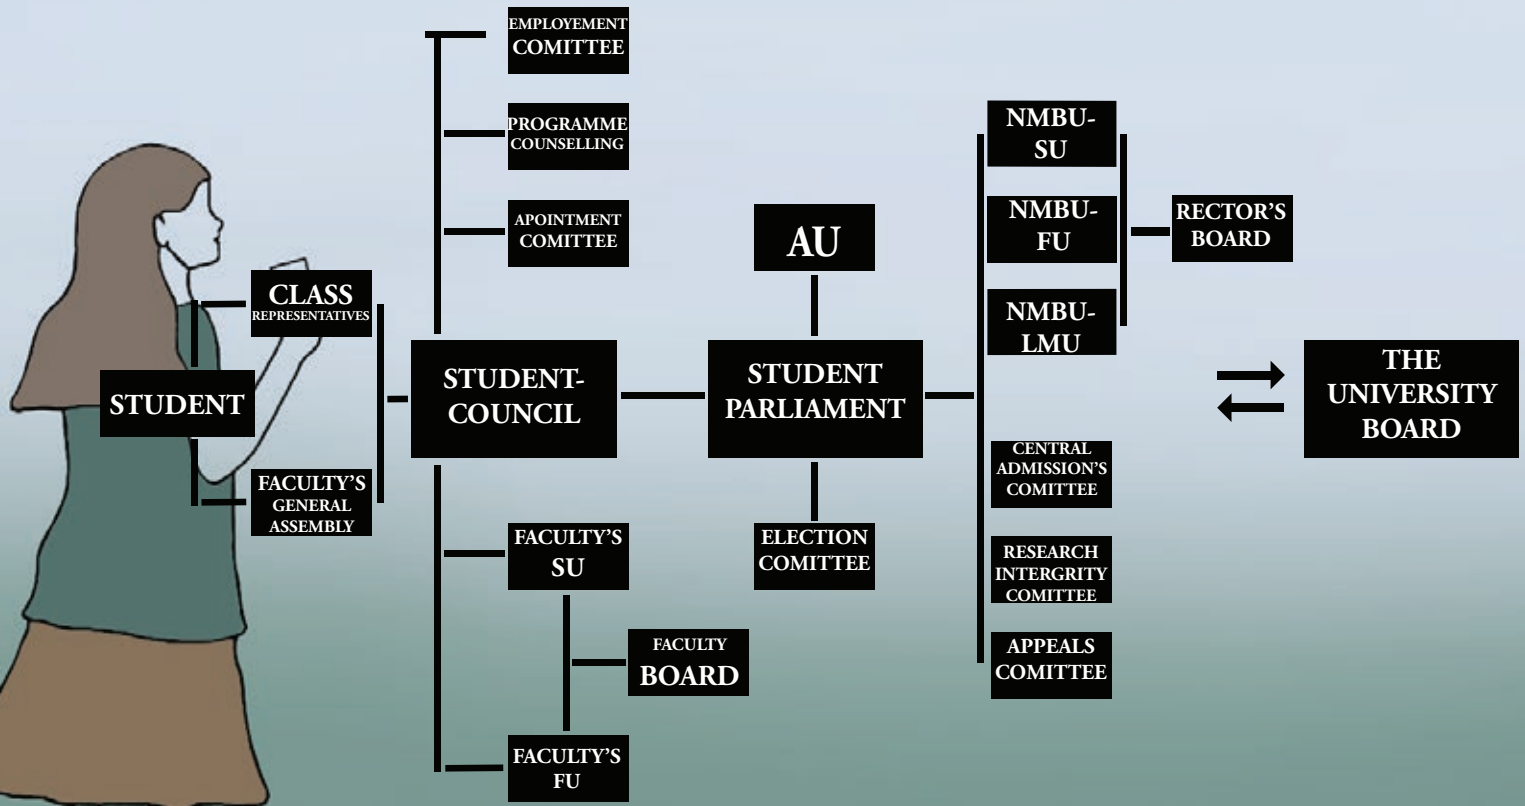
STUDENT

CLASS REPRESENTATIVES

FACULTY'S GENERAL ASSEMBLY

EMPLOYEMENT COMITTEE

PROGRAMME COUNSELLING

APOINTMENT COMITTEE

STUDENT-COUNCIL

FACULTY'S SU

FACULTY BOARD

FACULTY'S FU

AU

STUDENT PARLIAMENT

ELECTION COMITTEE

NMBU-SU

NMBU-FU

NMBU-LMU

RECTOR'S BOARD

CENTRAL ADMISSION'S COMITTEE

RESEARCH INTERGRITY COMITTEE

APPEALS COMITTEE

THE UNIVERSITY BOARD